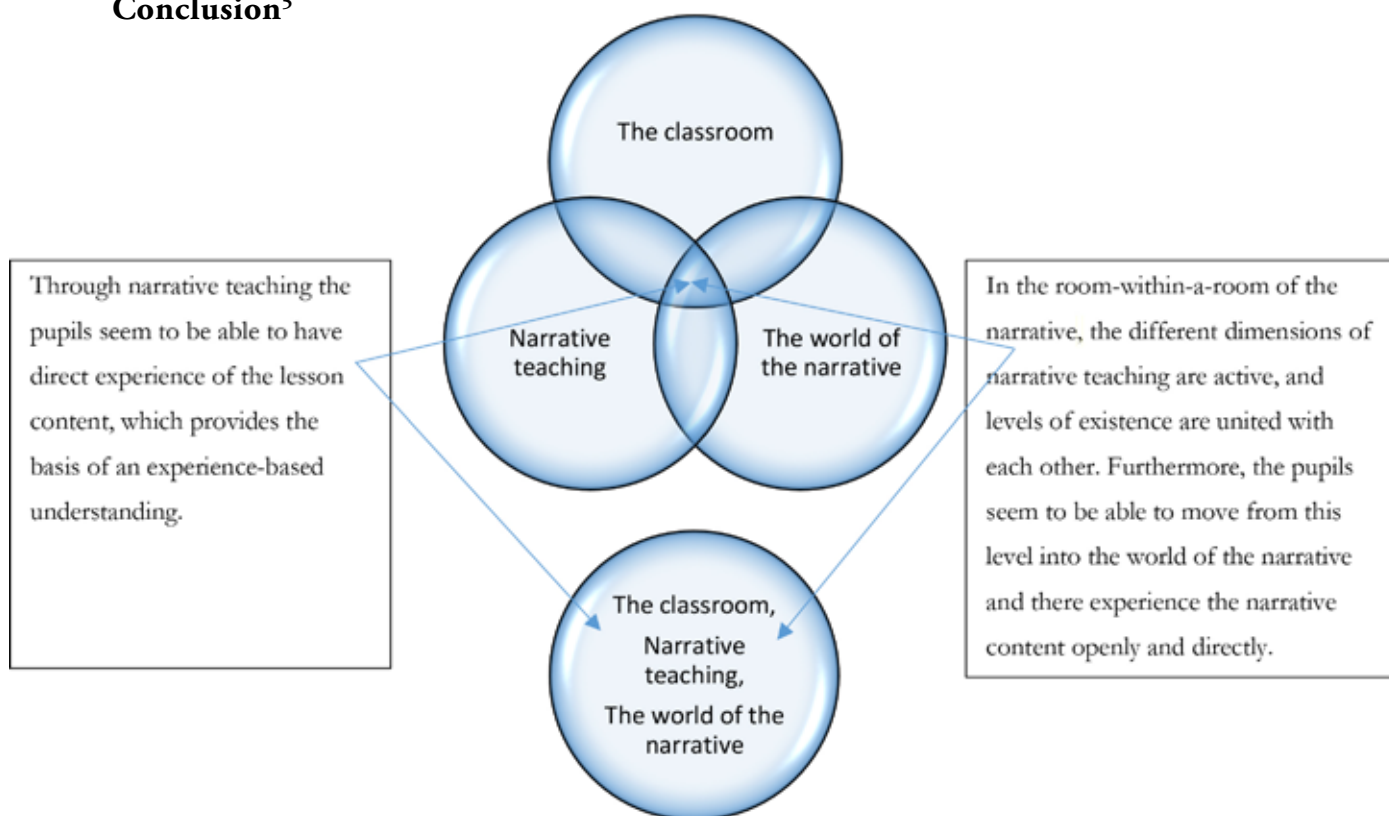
**Conclusion**$^5$

The classroom

Narrative teaching

The world of the narrative

Through narrative teaching the pupils seem to be able to have direct experience of the lesson content, which provides the basis of an experience-based understanding.

In the room-within-a-room of the narrative, the different dimensions of narrative teaching are active, and levels of existence are united with each other. Furthermore, the pupils seem to be able to move from this level into the world of the narrative and there experience the narrative content openly and directly.

The classroom, Narrative teaching, The world of the narrative